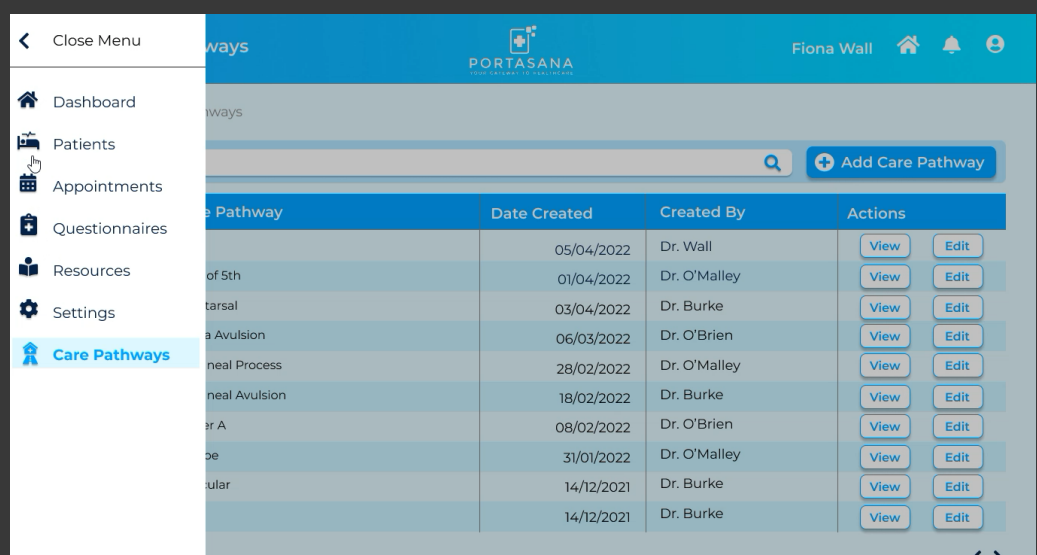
Close Menu

Dashboard

Patients

Appointments

Questionnaires

Resources

Settings

Care Pathways

ways

PORTASANA

YOUR GATEWAY TO HEALTHCARE

Fiona Wall

ways

Add Care Pathway

| e Pathway | Date Created | Created By | Actions |
|---|---|---|---|
| | 05/04/2022 | Dr. Wall | View Edit |
| of 5th | 01/04/2022 | Dr. O'Malley | View Edit |
| tarsal | 03/04/2022 | Dr. Burke | View Edit |
| a Avulsion | 06/03/2022 | Dr. O'Brien | View Edit |
| neal Process | 28/02/2022 | Dr. O'Malley | View Edit |
| neal Avulsion | 18/02/2022 | Dr. Burke | View Edit |
| er A | 08/02/2022 | Dr. O'Brien | View Edit |
| pe | 31/01/2022 | Dr. O'Malley | View Edit |
| cular | 14/12/2021 | Dr. Burke | View Edit |
| | 14/12/2021 | Dr. Burke | View Edit |